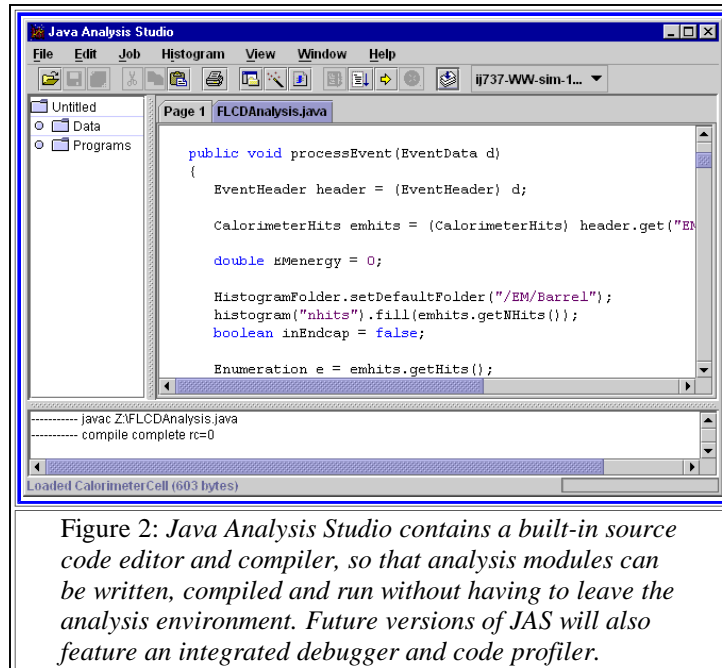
Java Analysis Studio

File Edit Job Histogram View Window Help

ij737-WW-sim-1...

Untitled
Data
Programs

Page 1 FLCDAnalysis.java

public void processEvent(EventData d)
{
EventHeader header = (EventHeader) d;

CalorimeterHits emhits = (CalorimeterHits) header.get("EM

double EMenergy = 0;

HistogramFolder.setDefaultFolder("/EM/Barrel");
histogram("nhits").fill(emhits.getNHits());
boolean inEndcap = false;

Enumeration e = emhits.getHits();

----------- javac Z:\FLCDAnalysis.java
----------- compile complete rc=0

Loaded CalorimeterCell (603 bytes)

Figure 2: *Java Analysis Studio contains a built-in source code editor and compiler, so that analysis modules can be written, compiled and run without having to leave the analysis environment. Future versions of JAS will also feature an integrated debugger and code profiler.*